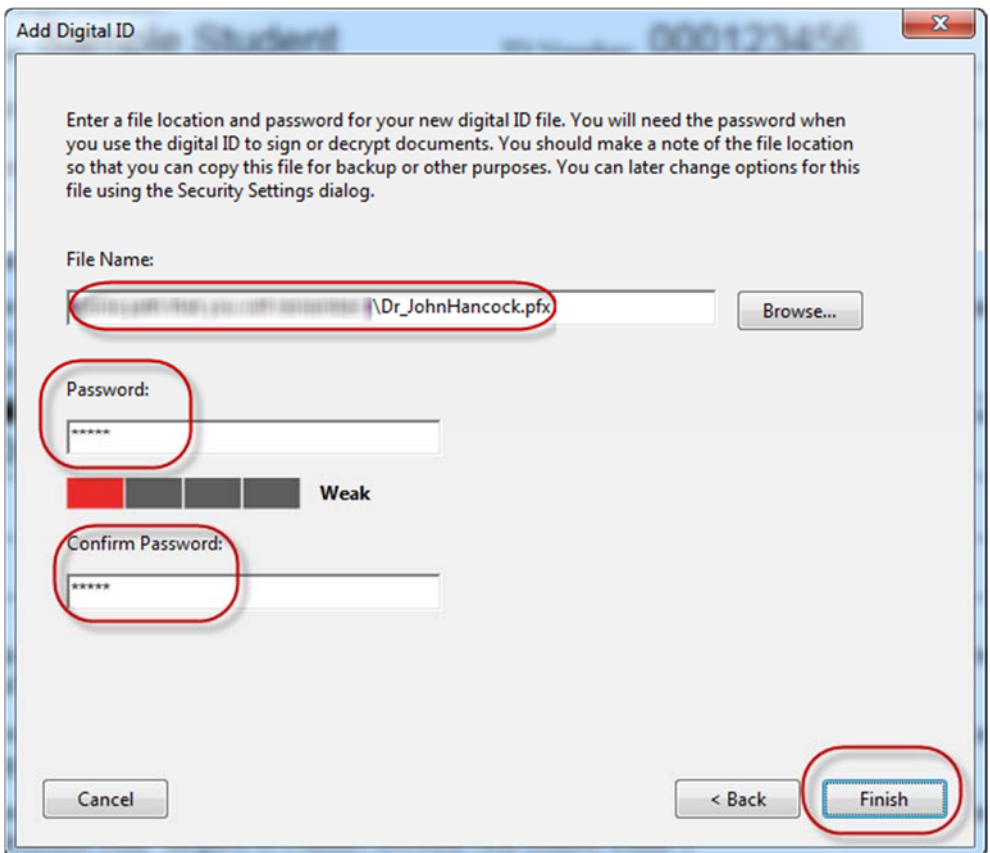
Add Digital ID

Enter a file location and password for your new digital ID file. You will need the password when you use the digital ID to sign or decrypt documents. You should make a note of the file location so that you can copy this file for backup or other purposes. You can later change options for this file using the Security Settings dialog.

File Name:

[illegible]\Dr_JohnHancock.pfx

Browse...

Password:

*****

Weak

Confirm Password:

*****

Cancel

< Back

Finish